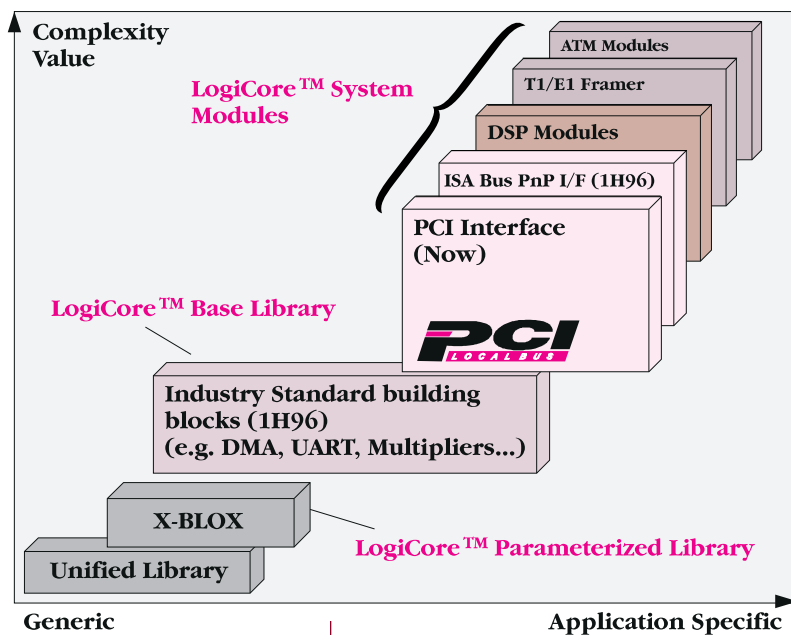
Complexity
Value

LogiCore™ System Modules

ATM Modules

T1/E1 Framer

DSP Modules

ISA Bus PnP I/F (1H96)

PCI Interface
(Now)

PCI
LOCAL BUS

LogiCore™ Base Library

Industry Standard building blocks (1H96)
(e.g. DMA, UART, Multipliers...)

X-BLOX

LogiCore™ Parameterized Library

Unified Library

Generic

Application Specific